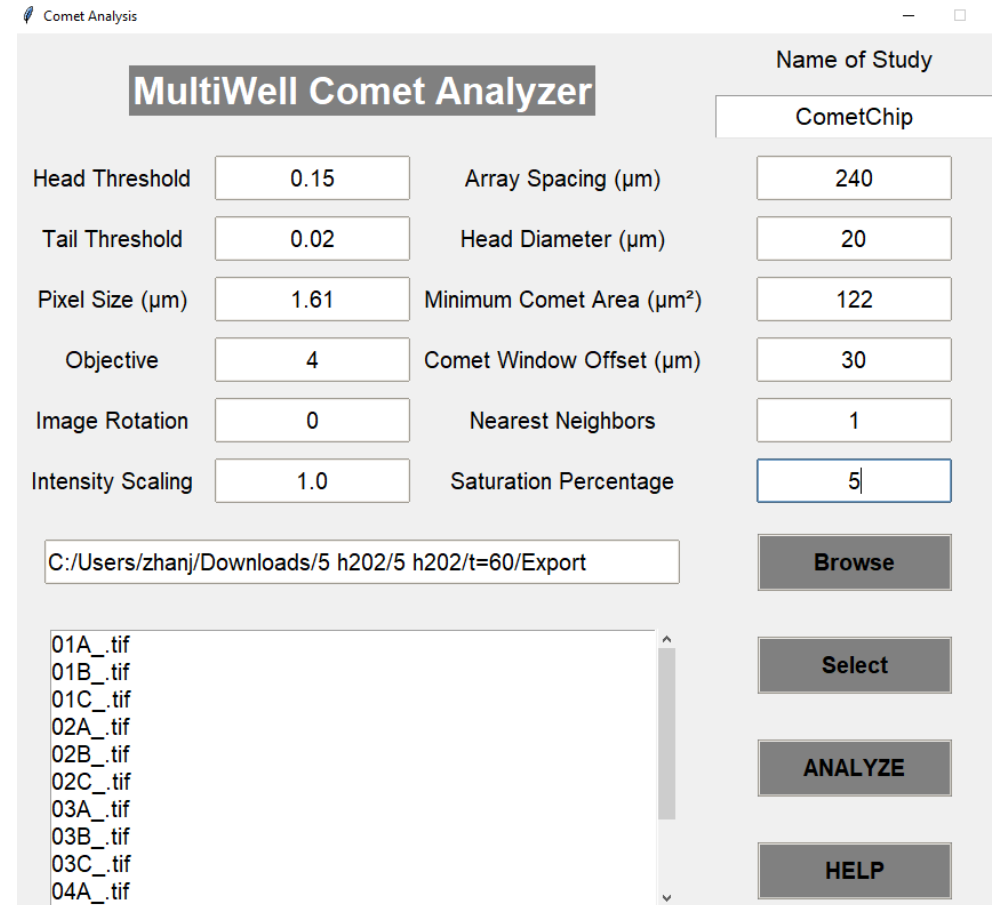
Comet Analysis

MultiWell Comet Analyzer

Name of Study

CometChip

Head Threshold 0.15
Array Spacing (μm) 240

Tail Threshold 0.02
Head Diameter (μm) 20

Pixel Size (μm) 1.61
Minimum Comet Area (μm²) 122

Objective 4
Comet Window Offset (μm) 30

Image Rotation 0
Nearest Neighbors 1

Intensity Scaling 1.0
Saturation Percentage 5

C:/Users/zhanj/Downloads/5 h202/5 h202/t=60/Export

Browse

01A_.tif
01B_.tif
01C_.tif
02A_.tif
02B_.tif
02C_.tif
03A_.tif
03B_.tif
03C_.tif
04A_.tif

Select

ANALYZE

HELP